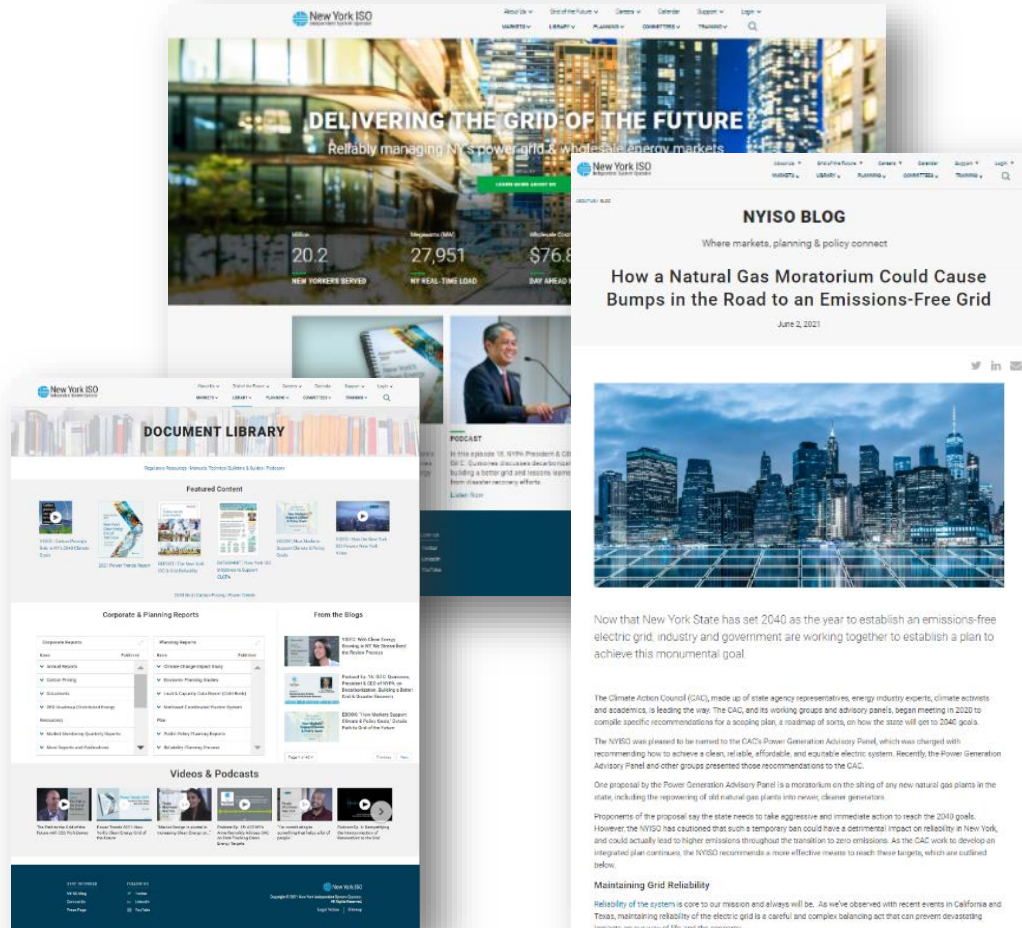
New York ISO

About Us Grid of the Future Careers Calendar Support Login
MARKETS LIBRARY PLANNING COMMITTEES TRAINING

DELIVERING THE GRID OF THE FUTURE
Reliably managing NY's power grid & wholesale energy markets

LEARN MORE ABOUT US

Million
20.2
NEW YORKERS SERVED

Megawatts (MW)
27,951
NY REAL-TIME LOAD

Wholesale Cost
$76.8
DAY AHEAD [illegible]

PODCAST
In this episode 15, NYISO President & CEO Rich C. Quinones discusses decarbonization, building a better grid and lessons learned from disaster recovery efforts.
Listen Now

New York ISO
About Us Grid of the Future Careers Calendar Support Login
MARKETS LIBRARY PLANNING COMMITTEES TRAINING

NYISO BLOG

Where markets, planning & policy connect

How a Natural Gas Moratorium Could Cause Bumps in the Road to an Emissions-Free Grid

June 2, 2021

Now that New York State has set 2040 as the year to establish an emissions-free electric grid, industry and government are working together to establish a plan to achieve this monumental goal.

The Climate Action Council (CAC), made up of state agency representatives, energy industry experts, climate activists and academics, is leading the way. The CAC, and its working groups and advisory panels, began meeting in 2020 to compile specific recommendations for a scoping plan, a roadmap of sorts, on how the state will get to 2040 goals.

The NYISO was pleased to be named to the CAC's Power Generation Advisory Panel, which was charged with recommending how to achieve a clean, reliable, affordable, and equitable electric system. Recently, the Power Generation Advisory Panel and other groups presented those recommendations to the CAC.

One proposal by the Power Generation Advisory Panel is a moratorium on the siting of any new natural gas plants in the state, including the repowering of old natural gas plants into newer, cleaner generators.

Proponents of the proposal say the state needs to take aggressive and immediate action to reach the 2040 goals. However, the NYISO has cautioned that such a temporary ban could have a detrimental impact on reliability in New York, and could actually lead to higher emissions throughout the transition to zero emissions. As the CAC work to develop an integrated plan continues, the NYISO recommends a more effective means to reach these targets, which are outlined below.

Maintaining Grid Reliability

Reliability of the system is core to our mission and always will be. As we've observed with recent events in California and Texas, maintaining reliability of the electric grid is a careful and complex balancing act that can prevent devastating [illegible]

New York ISO
About Us Grid of the Future Careers Calendar Support Login
MARKETS LIBRARY PLANNING COMMITTEES TRAINING

DOCUMENT LIBRARY

Featured Content

2021 Power Trends Report

Corporate & Planning Reports

Corporate Reports
Annual Reports
Carbon Pricing
Documents
Market Monitoring Quarterly Reports
More Reports and Publications

Planning Reports
Climate Change Impact Study
Economic Planning Studies
Public Policy Planning Reports
Reliability Planning Process

From the Blogs

Videos & Podcasts

New York ISO